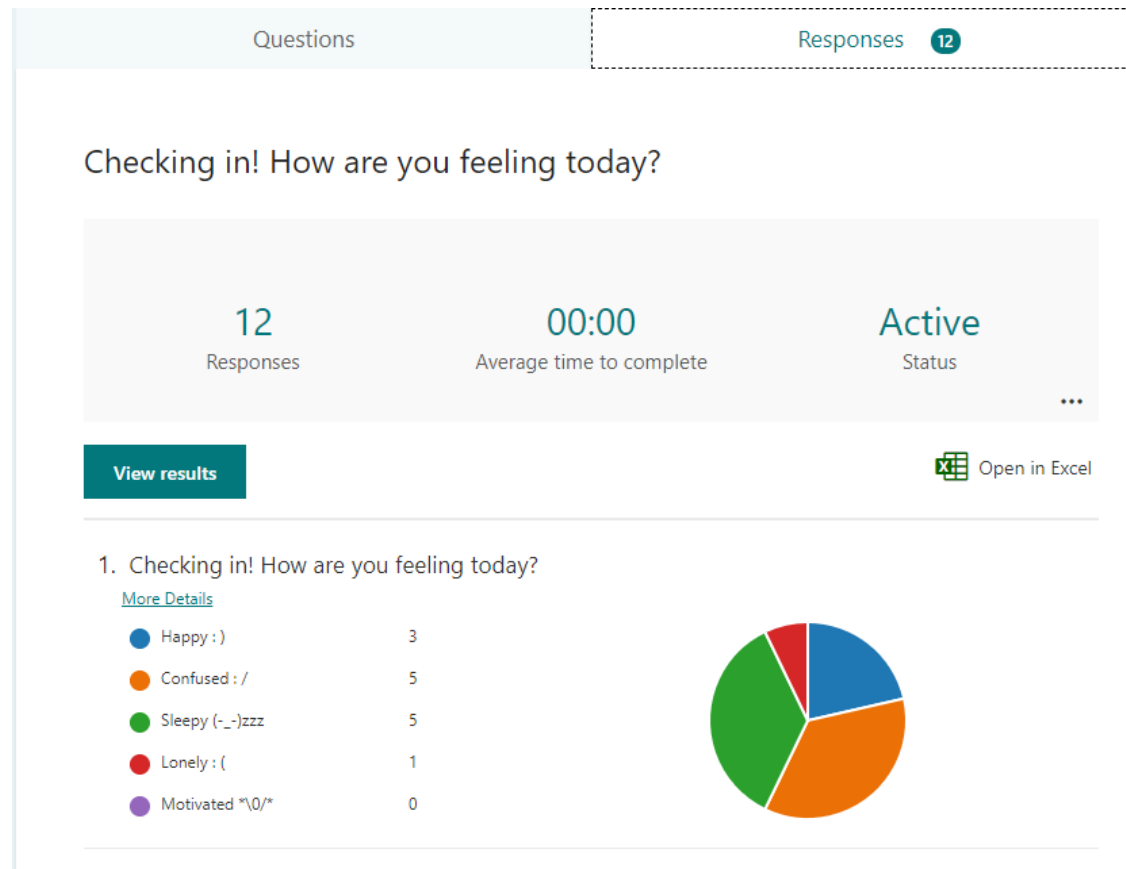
Questions

Responses 12

Checking in! How are you feeling today?

12
Responses

00:00
Average time to complete

Active
Status

...

View results

Open in Excel

1. Checking in! How are you feeling today?

More Details

| | |
|---|---|
| Happy : ) | 3 |
| Confused : / | 5 |
| Sleepy (-_-)zzz | 5 |
| Lonely : ( | 1 |
| Motivated *\0/* | 0 |